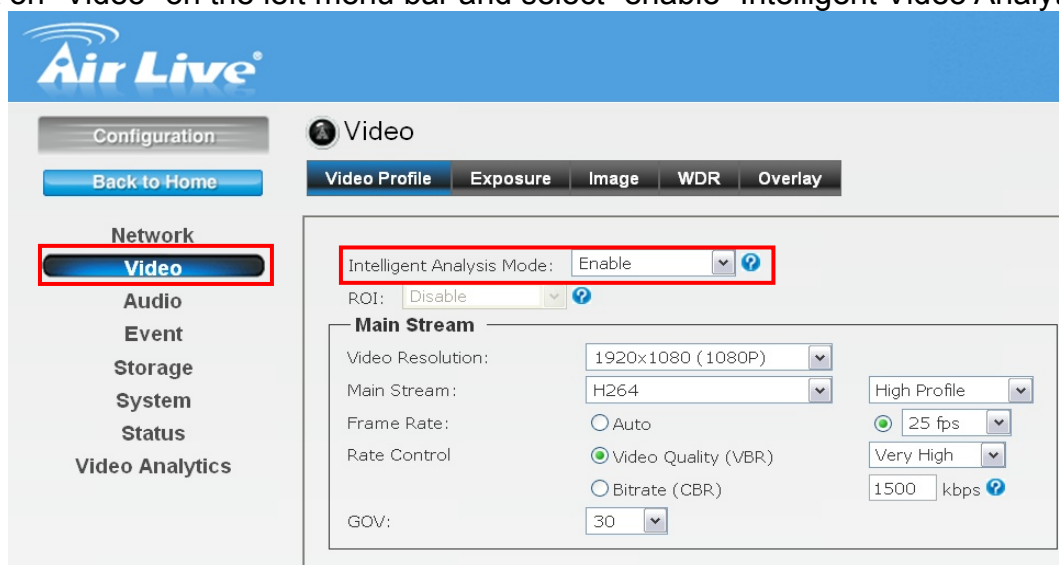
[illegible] "Video" on the left menu bar and select "enable" Intelligent Video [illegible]

Air Live

Configuration
Back to Home

Network
Video
Audio
Event
Storage
System
Status
Video Analytics

Video

Video Profile | Exposure | Image | WDR | Overlay

Intelligent Analysis Mode: Enable
ROI: Disable

Main Stream
Video Resolution: 1920x1080 (1080P)
Main Stream: H264 High Profile
Frame Rate: Auto 25 fps
Rate Control Video Quality (VBR) Very High
Bitrate (CBR) 1500 kbps
GOV: 30